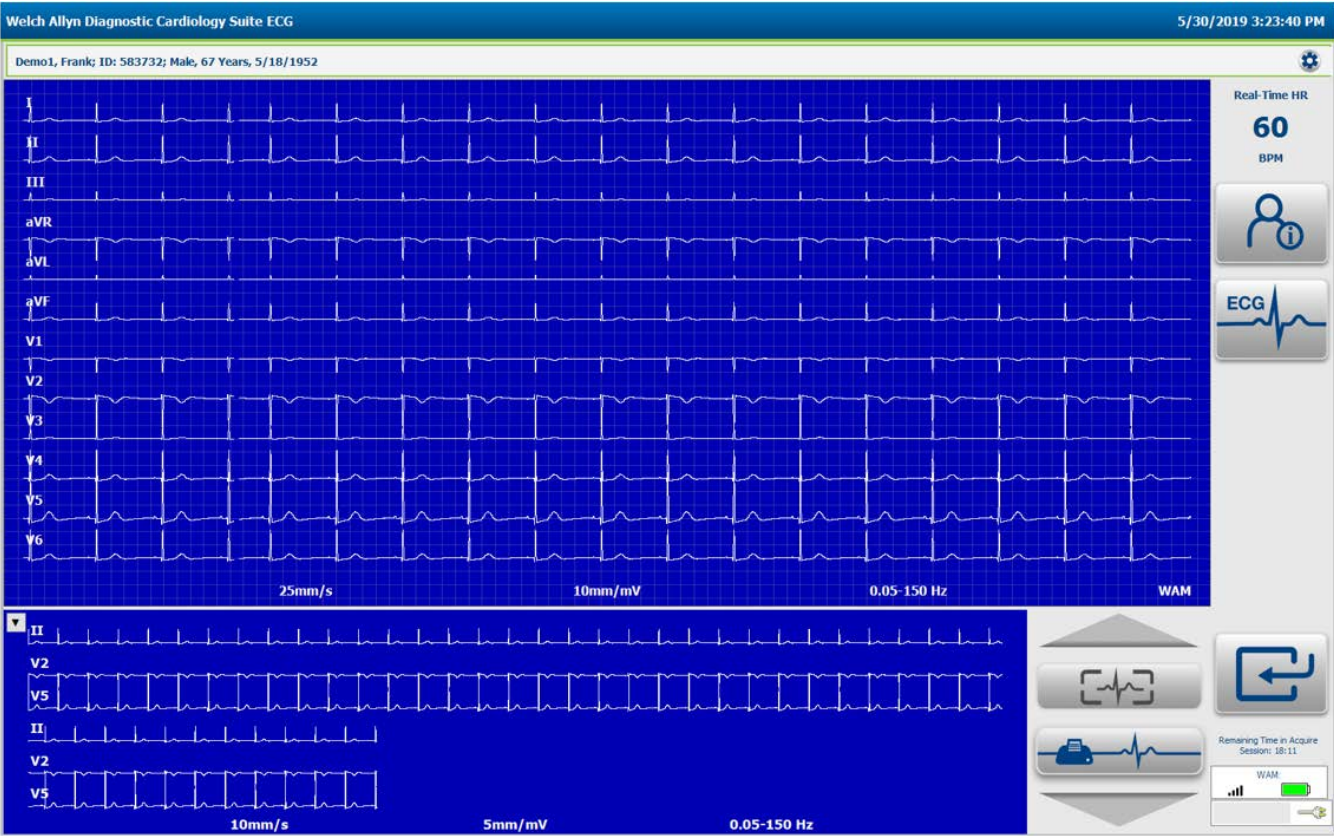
Welch Allyn Diagnostic Cardiology Suite ECG

5/30/2019 3:23:40 PM

Demo1, Frank; ID: 583732; Male, 67 Years, 5/18/1952

I
II
III
aVR
aVL
aVF
V1
V2
V3
V4
V5
V6

25mm/s
10mm/mV
0.05-150 Hz
WAM

Real-Time HR
60
BPM

ECG

II
V2
V5
II
V2
V5

10mm/s
5mm/mV
0.05-150 Hz

Remaining Time in Acquire Session: 18:11

WAM